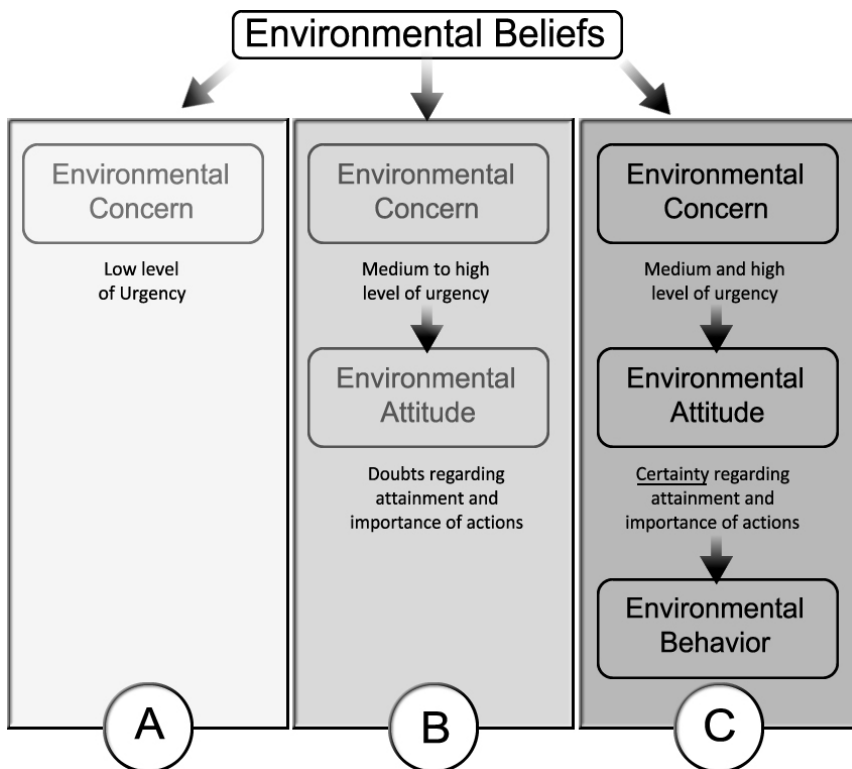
Environmental Beliefs

Environmental Concern

Low level of Urgency

A

Environmental Concern

Medium to high level of urgency

Environmental Attitude

Doubts regarding attainment and importance of actions

B

Environmental Concern

Medium and high level of urgency

Environmental Attitude

Certainty regarding attainment and importance of actions

Environmental Behavior

C